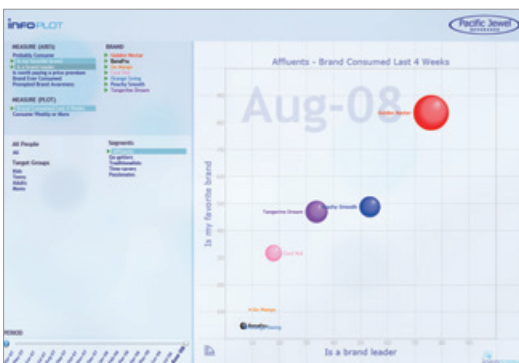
INFOPLOT

Pacific Jewel

MEASURE (AXIS)
Probably Consume
Is my favorite brand
Is a brand leader
Is worth paying a price premium
Brand Ever Consumed
Prompted Brand Awareness

BRAND
Golden Nectar
BenaFru
Go Mango
Cool Fiz
Orange Song
Peachy Smooth
Tangerine Dream

MEASURE (PLOT)
Brand Consumed Last 4 Weeks
Consume Weekly or More

All People
All

Target Groups
Kids
Teens
Adults
Moms

Segments
Affluents
Go-getters
Traditionalists
Time-savers
Passionates

PERIOD

Affluents - Brand Consumed Last 4 Weeks

Aug-08

Golden Nectar
Peachy Smooth
Tangerine Dream
Cool Fiz
A Go Mango
BenaFru

Is my favorite brand

Is a brand leader